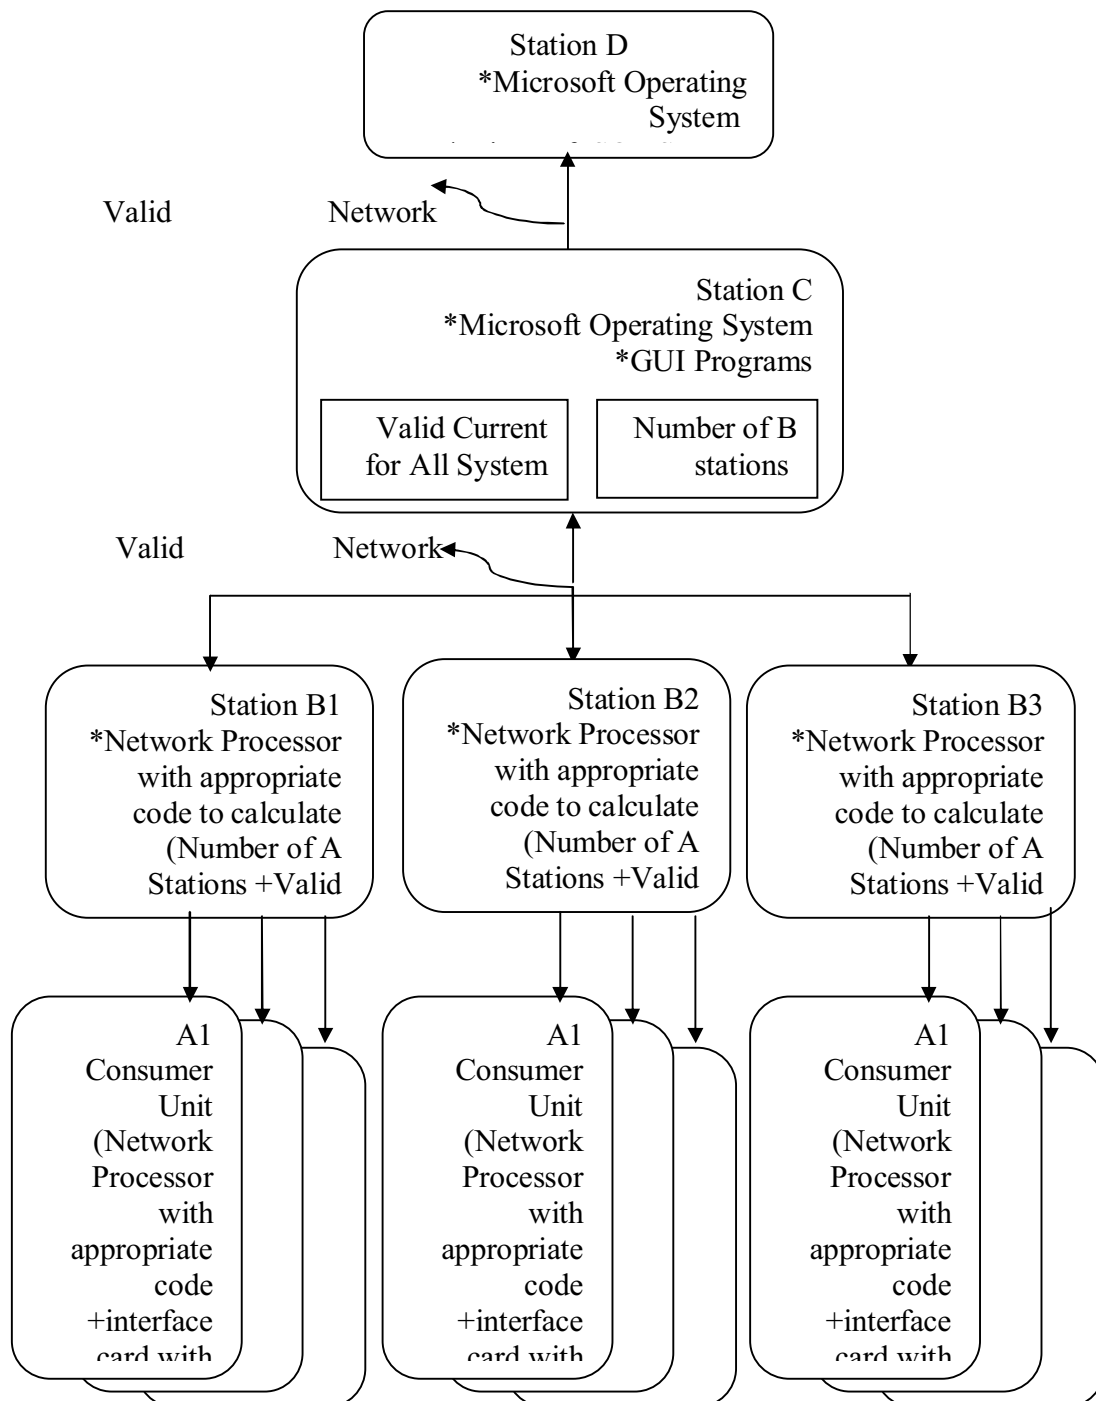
Station D
*Microsoft Operating System

Valid Network

Station C
*Microsoft Operating System
*GUI Programs

Valid Current for All System

Number of B stations

Valid Network

Station B1
*Network Processor with appropriate code to calculate (Number of A Stations +Valid

Station B2
*Network Processor with appropriate code to calculate (Number of A Stations +Valid

Station B3
*Network Processor with appropriate code to calculate (Number of A Stations +Valid

A1
Consumer Unit (Network Processor with appropriate code +interface card with

A1
Consumer Unit (Network Processor with appropriate code +interface card with

A1
Consumer Unit (Network Processor with appropriate code +interface card with